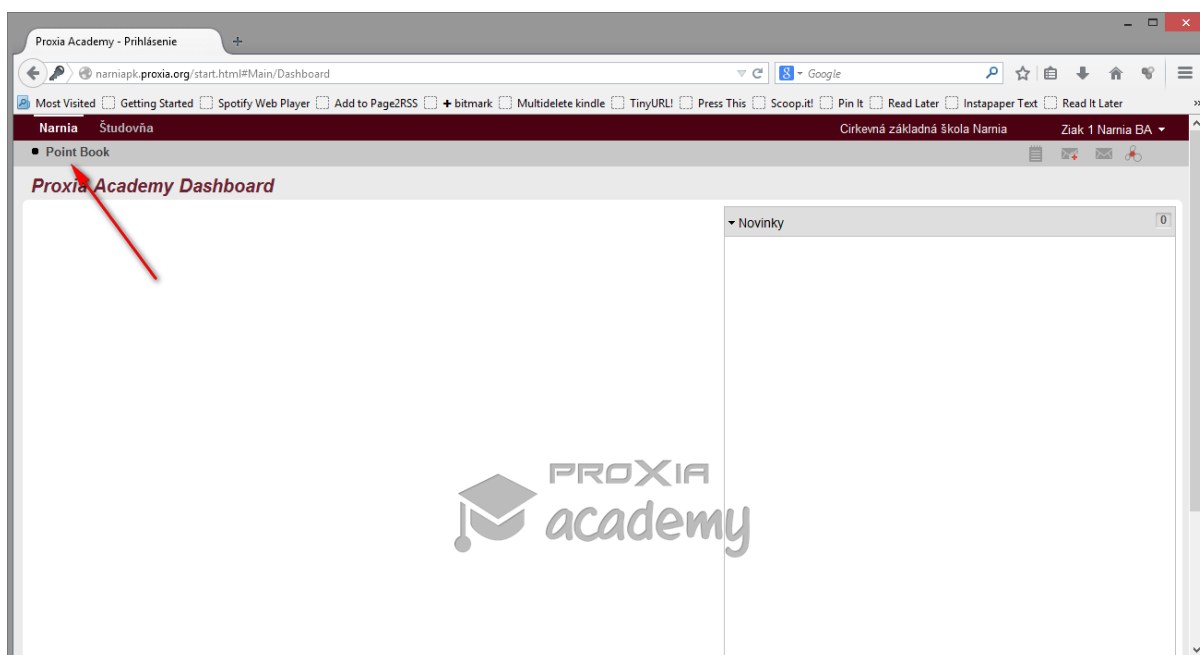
Proxia Academy - Prihlásenie

narniapk.proxia.org/start.html#Main/Dashboard

Google

Most Visited Getting Started Spotify Web Player Add to Page2RSS + bitmark Multidelete kindle TinyURL! Press This Scoop.it! Pin It Read Later Instapaper Text Read It Later

Narnia Študovňa

Cirkevná základná škola Narnia

Ziak 1 Narnia BA

Point Book

Proxia Academy Dashboard

Novinky

0

PROXIA
academy